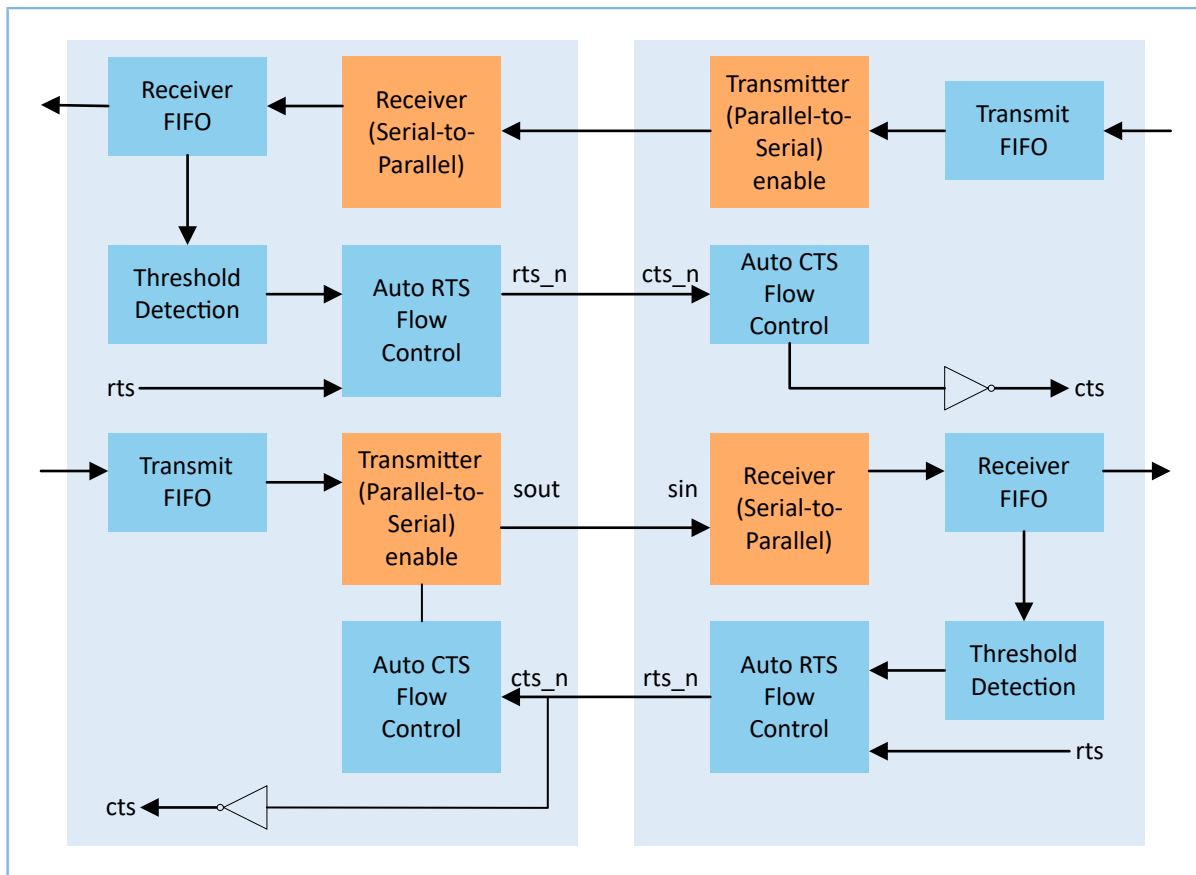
Receiver FIFO

Receiver (Serial-to-Parallel)

Transmitter (Parallel-to-Serial) enable

Transmit FIFO

Threshold Detection

Auto RTS Flow Control

rts_n

cts_n

Auto CTS Flow Control

rts

cts

Transmit FIFO

Transmitter (Parallel-to-Serial) enable

sout

sin

Receiver (Serial-to-Parallel)

Receiver FIFO

Auto CTS Flow Control

cts_n

rts_n

Auto RTS Flow Control

Threshold Detection

rts

cts